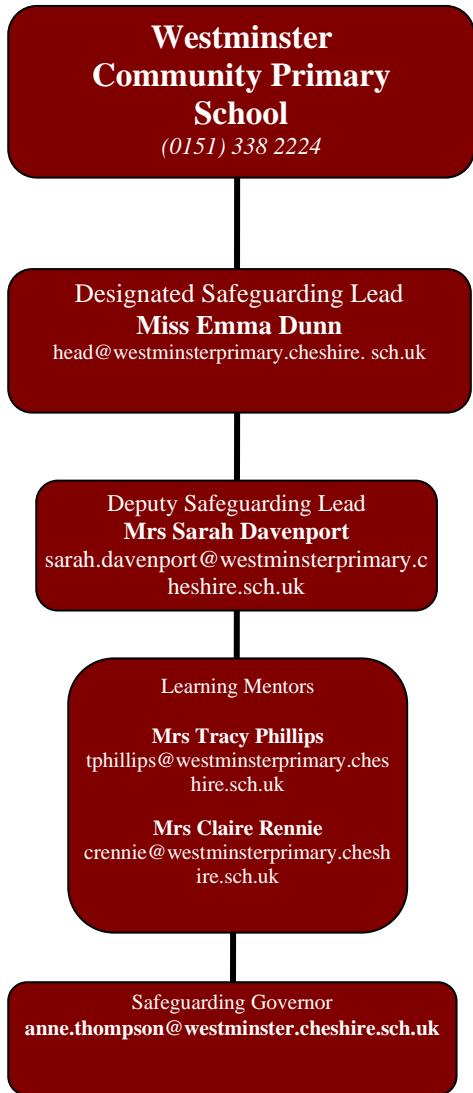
**Westminster Community Primary School**
*(0151) 338 2224*

Designated Safeguarding Lead
**Miss Emma Dunn**
head@westminsterprimary.cheshire. sch.uk

Deputy Safeguarding Lead
**Mrs Sarah Davenport**
sarah.davenport@westminsterprimary.cheshire.sch.uk

Learning Mentors

**Mrs Tracy Phillips**
tphillips@westminsterprimary.cheshire.sch.uk

**Mrs Claire Rennie**
crennie@westminsterprimary.cheshire.sch.uk

Safeguarding Governor
**anne.thompson@westminster.cheshire.sch.uk**